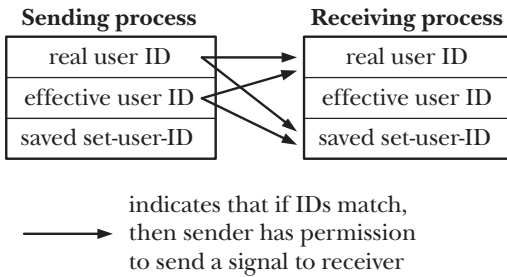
**Sending process**

| real user ID |
|---|
| effective user ID |
| saved set-user-ID |

**Receiving process**

| real user ID |
|---|
| effective user ID |
| saved set-user-ID |

indicates that if IDs match, then sender has permission to send a signal to receiver